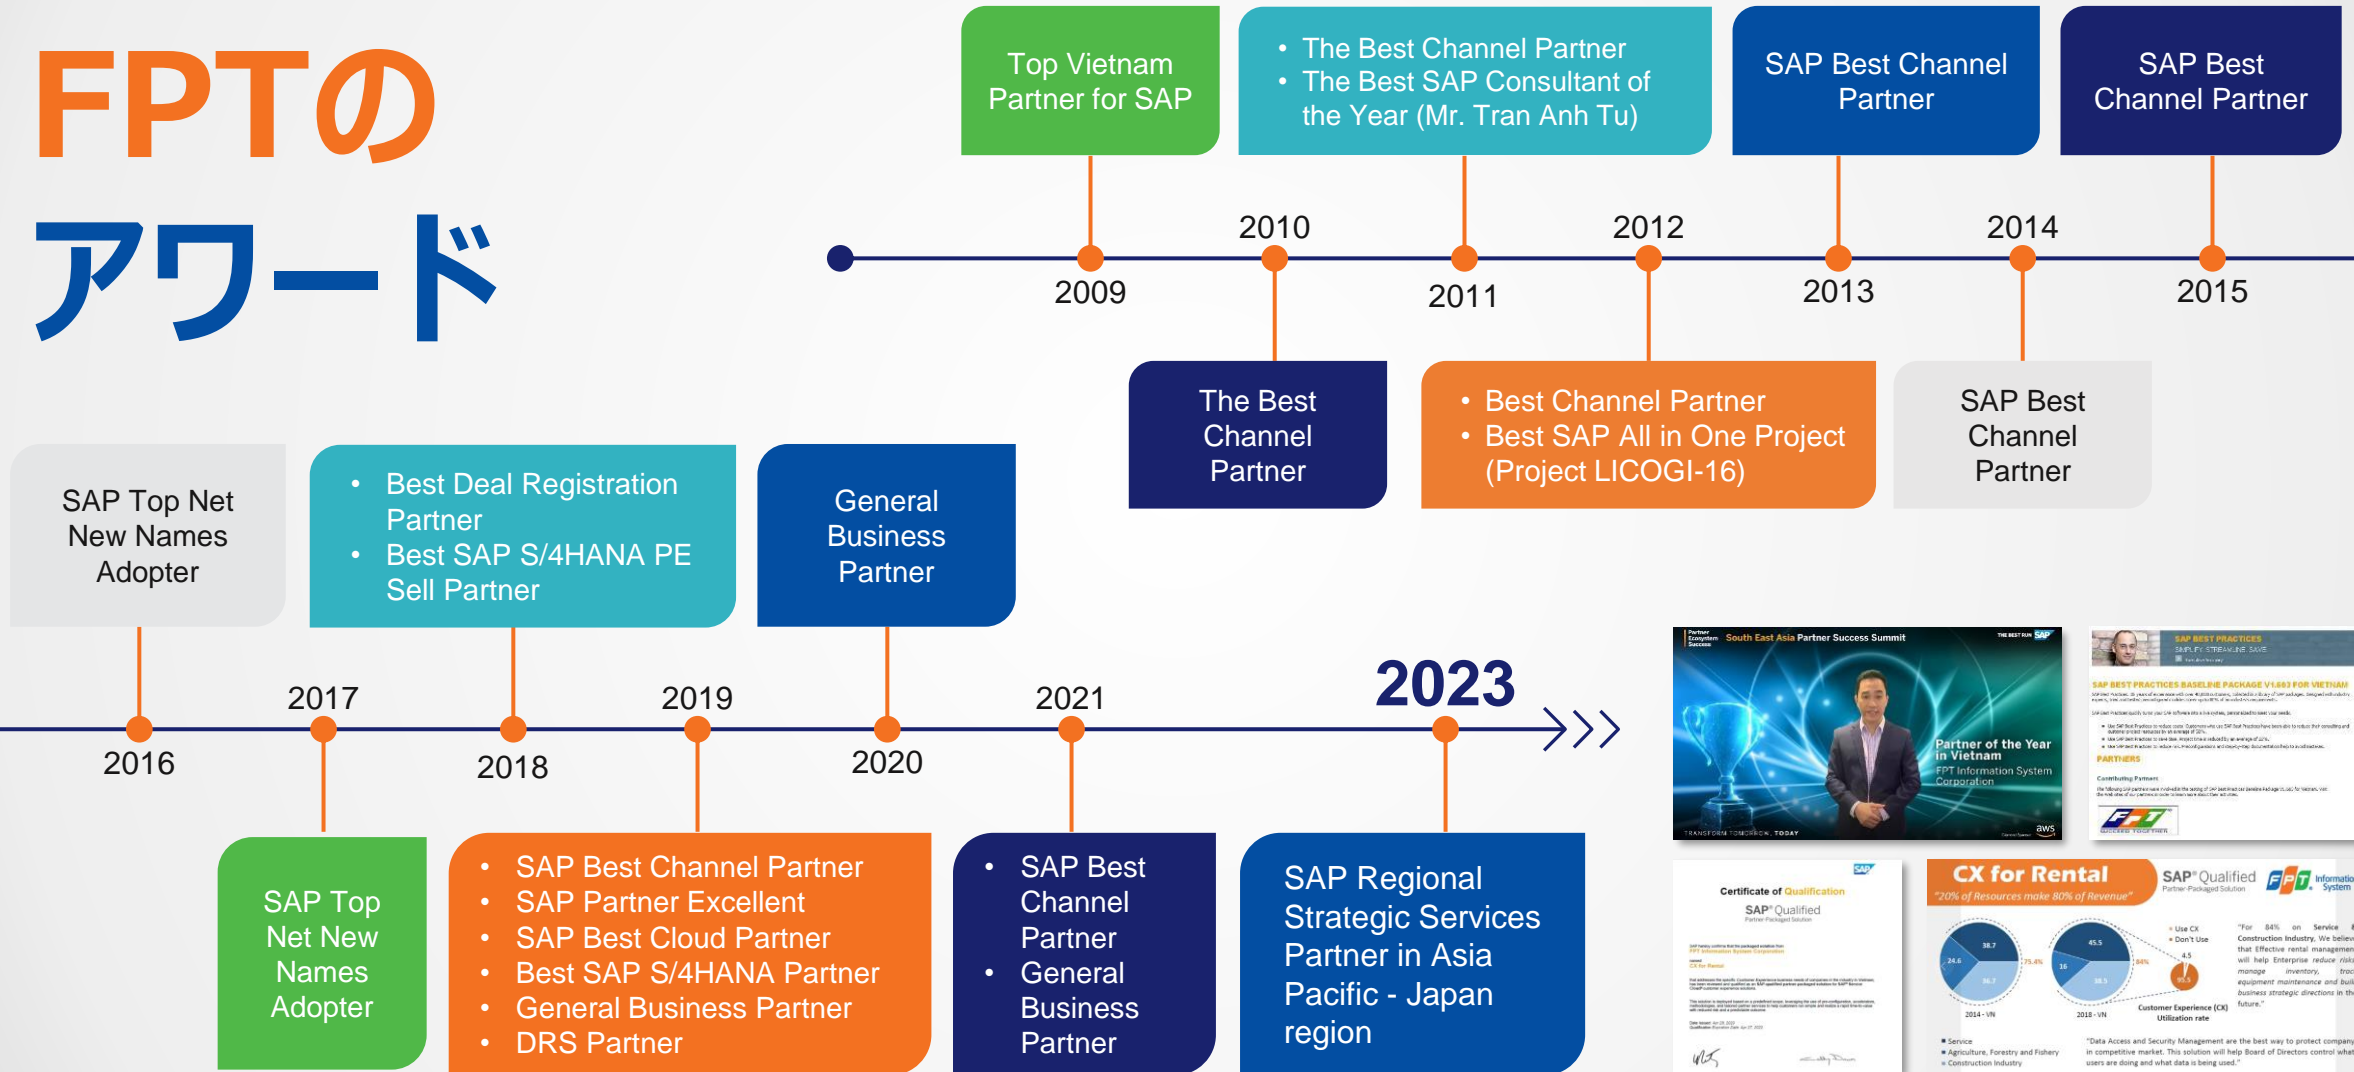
FPTの
アワード

Top Vietnam Partner for SAP

- The Best Channel Partner
- The Best SAP Consultant of the Year (Mr. Tran Anh Tu)

SAP Best Channel Partner

SAP Best Channel Partner

2010
2012
2014
2009
2011
2013
2015

The Best Channel Partner

- Best Channel Partner
- Best SAP All in One Project (Project LICOGI-16)

SAP Best Channel Partner

SAP Top Net New Names Adopter

- Best Deal Registration Partner
- Best SAP S/4HANA PE Sell Partner

General Business Partner

2017
2019
2021
2023
2016
2018
2020

SAP Top Net New Names Adopter

- SAP Best Channel Partner
- SAP Partner Excellent
- SAP Best Cloud Partner
- Best SAP S/4HANA Partner
- General Business Partner
- DRS Partner

- SAP Best Channel Partner
- General Business Partner

SAP Regional Strategic Services Partner in Asia Pacific - Japan region

South East Asia Partner Success Summit
Partner of the Year in Vietnam
FPT Information System Corporation
TRANSFORM TOMORROW. TODAY
aws

SAP BEST PRACTICES
SAP BEST PRACTICES BASELINE PACKAGE V1.603 FOR VIETNAM
PARTNERS

Certificate of Qualification
SAP Qualified

CX for Rental
"20% of Resources make 80% of Revenue"
SAP Qualified
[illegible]